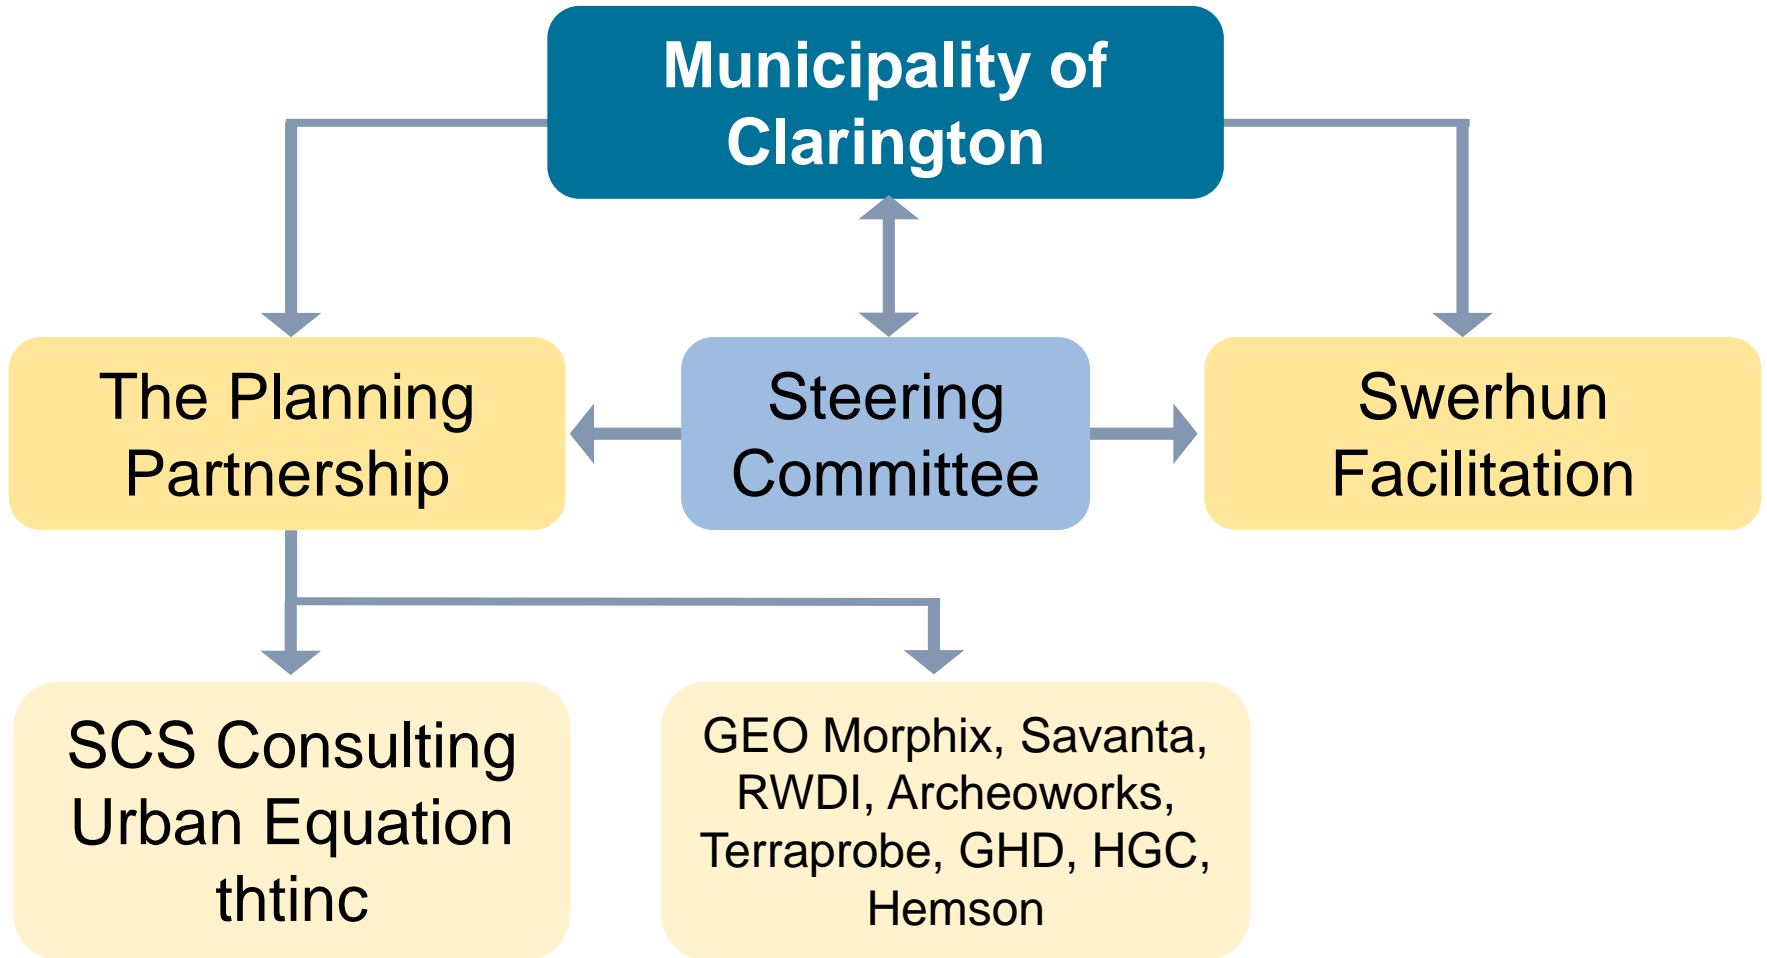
Municipality of Clarington

The Planning Partnership

Steering Committee

Swerhun Facilitation

SCS Consulting
Urban Equation
thtinc

GEO Morphix, Savanta, RWDI, Archeoworks, Terraprobe, GHD, HGC, Hemson